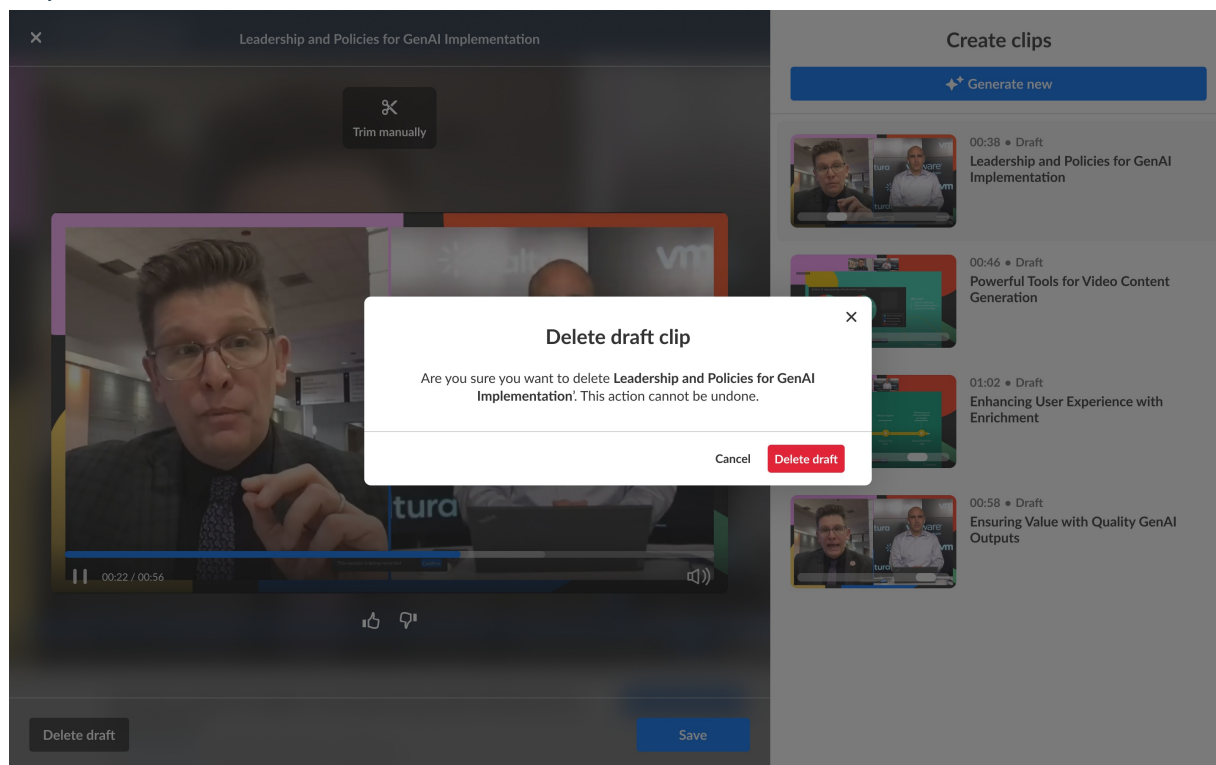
Leadership and Policies for GenAI Implementation

Trim manually

00:22 / 00:56

Delete draft

Save

Create clips

Generate new

00:38 • Draft
Leadership and Policies for GenAI Implementation

00:46 • Draft
Powerful Tools for Video Content Generation

01:02 • Draft
Enhancing User Experience with Enrichment

00:58 • Draft
Ensuring Value with Quality GenAI Outputs

Delete draft clip

Are you sure you want to delete **Leadership and Policies for GenAI Implementation**'. This action cannot be undone.

Cancel

Delete draft